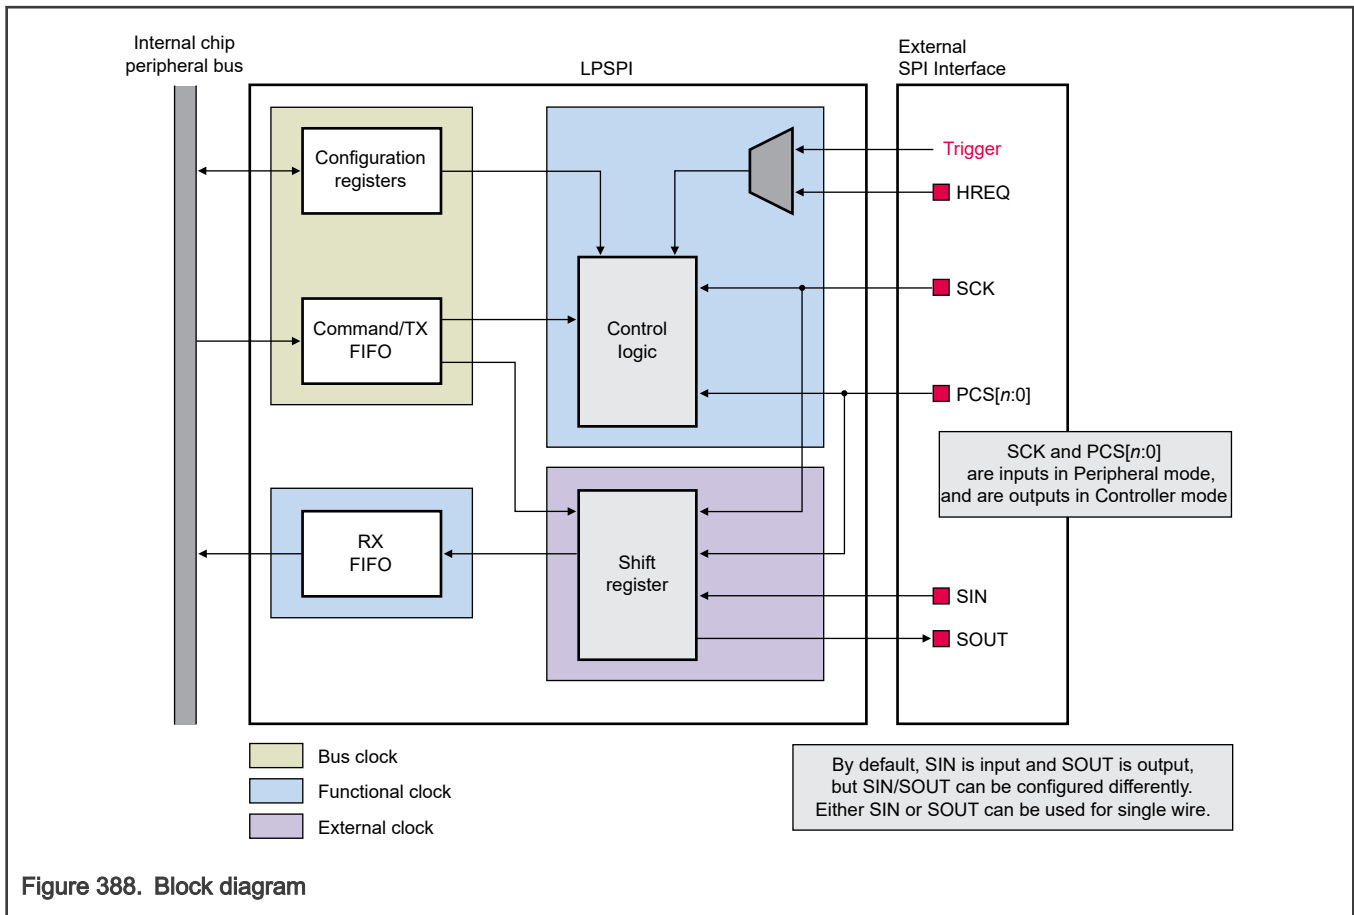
Internal chip peripheral bus

LPSPI

External SPI Interface

Configuration registers

Command/TX FIFO

Control logic

Trigger

HREQ

SCK

PCS[n:0]

SCK and PCS[n:0] are inputs in Peripheral mode, and are outputs in Controller mode

RX FIFO

Shift register

SIN

SOUT

Bus clock

Functional clock

External clock

By default, SIN is input and SOUT is output, but SIN/SOUT can be configured differently. Either SIN or SOUT can be used for single wire.

Figure 388. Block diagram